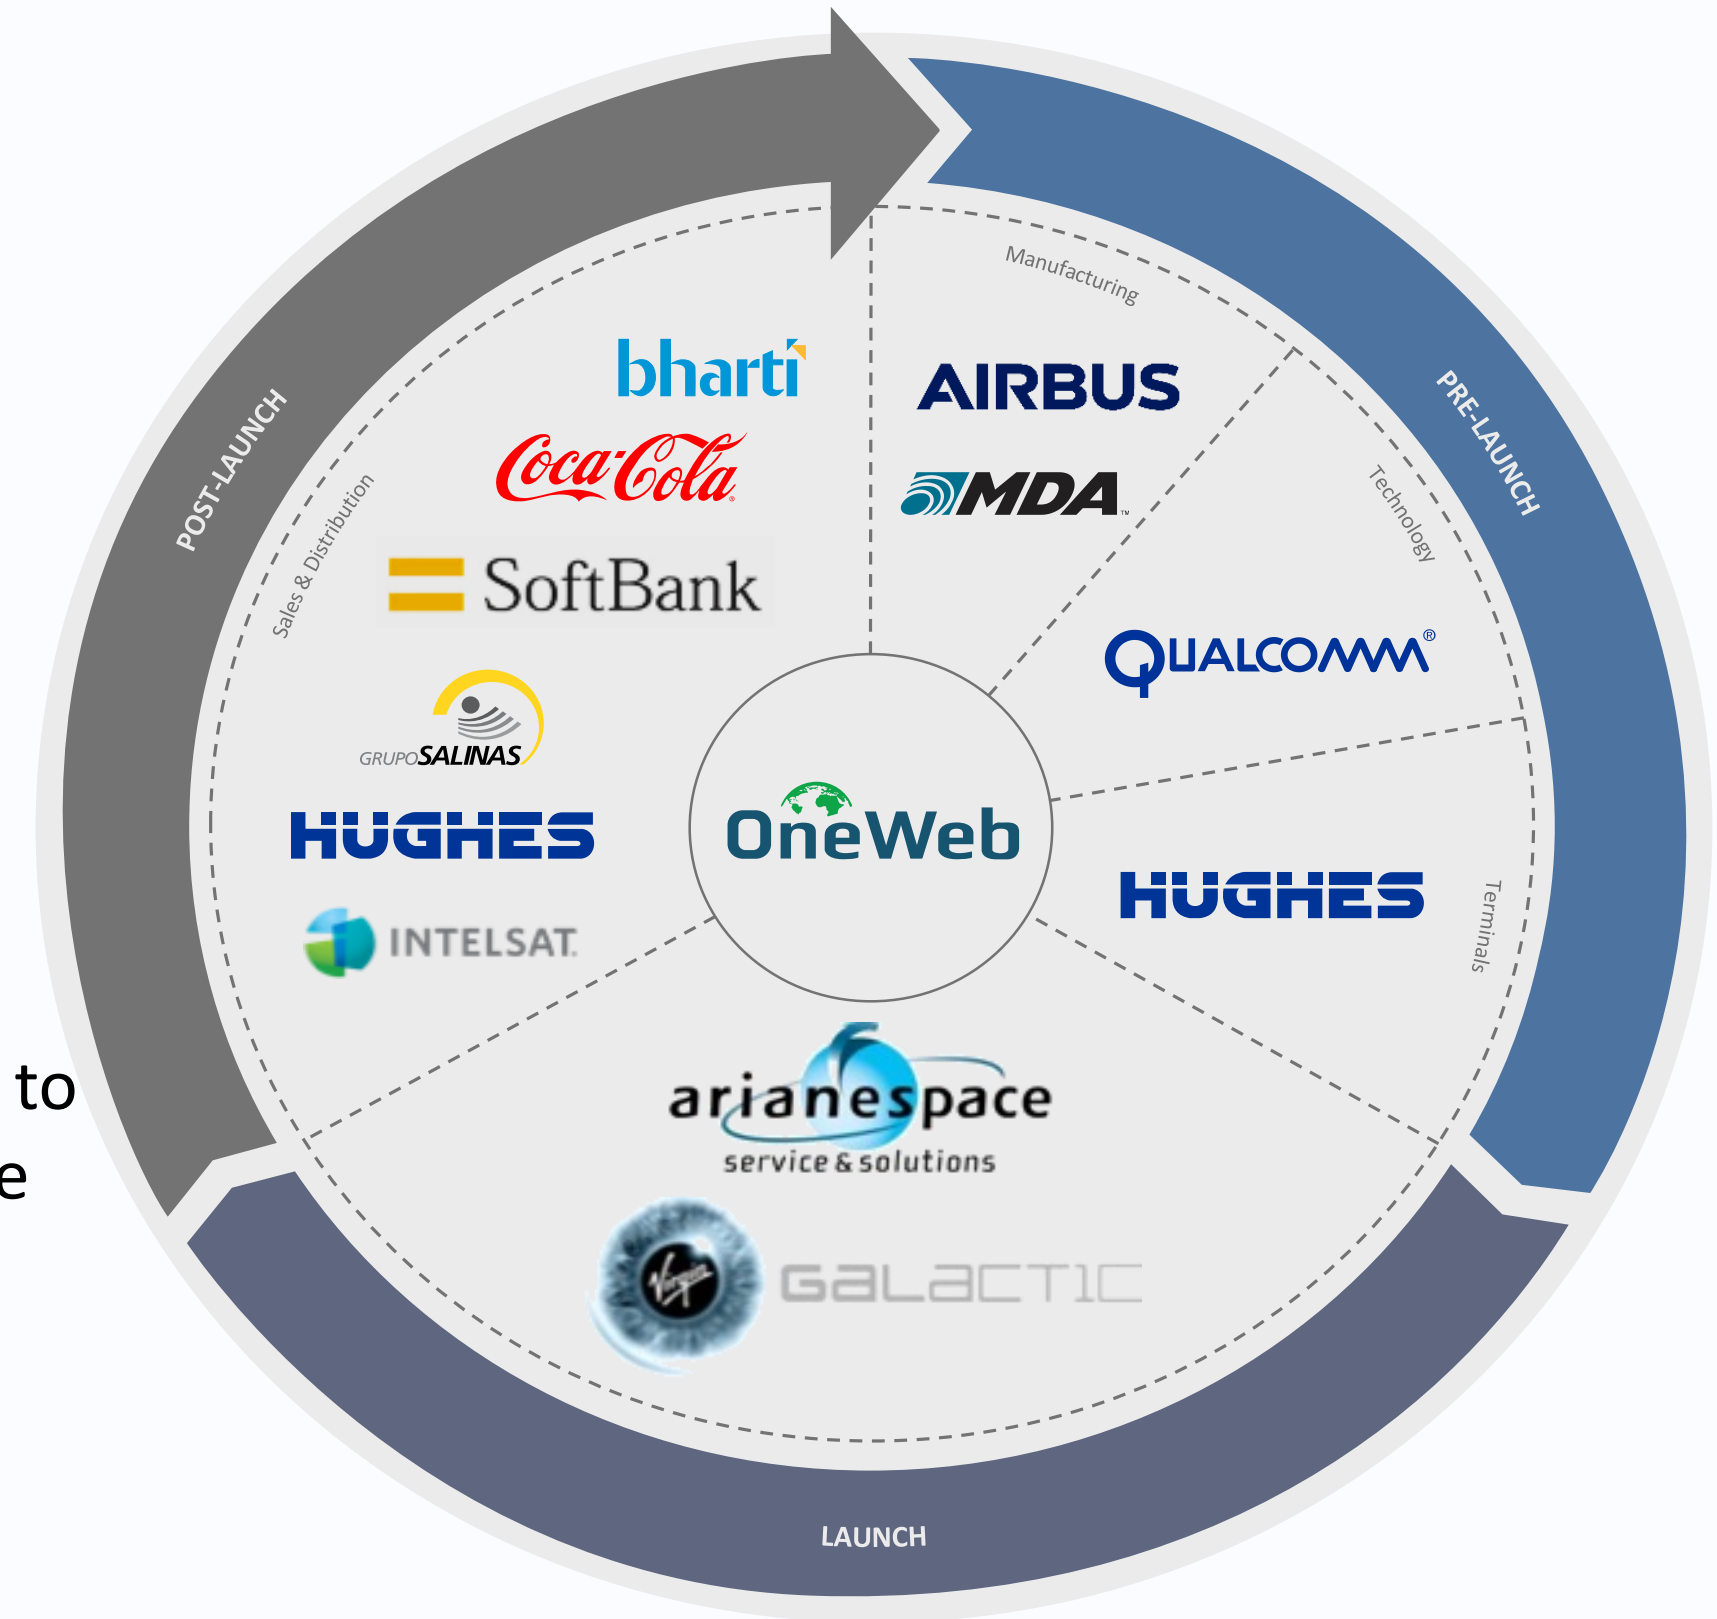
POST-LAUNCH

Sales & Distribution

bharti

Coca-Cola

SoftBank

GRUPO SALINAS

HUGHES

INTELSAT

PRE-LAUNCH

Manufacturing

AIRBUS

MDA

Technology

QUALCOMM®

Terminals

HUGHES

OneWeb

arianespace service & solutions

Virgin GALACTIC

LAUNCH

to

e